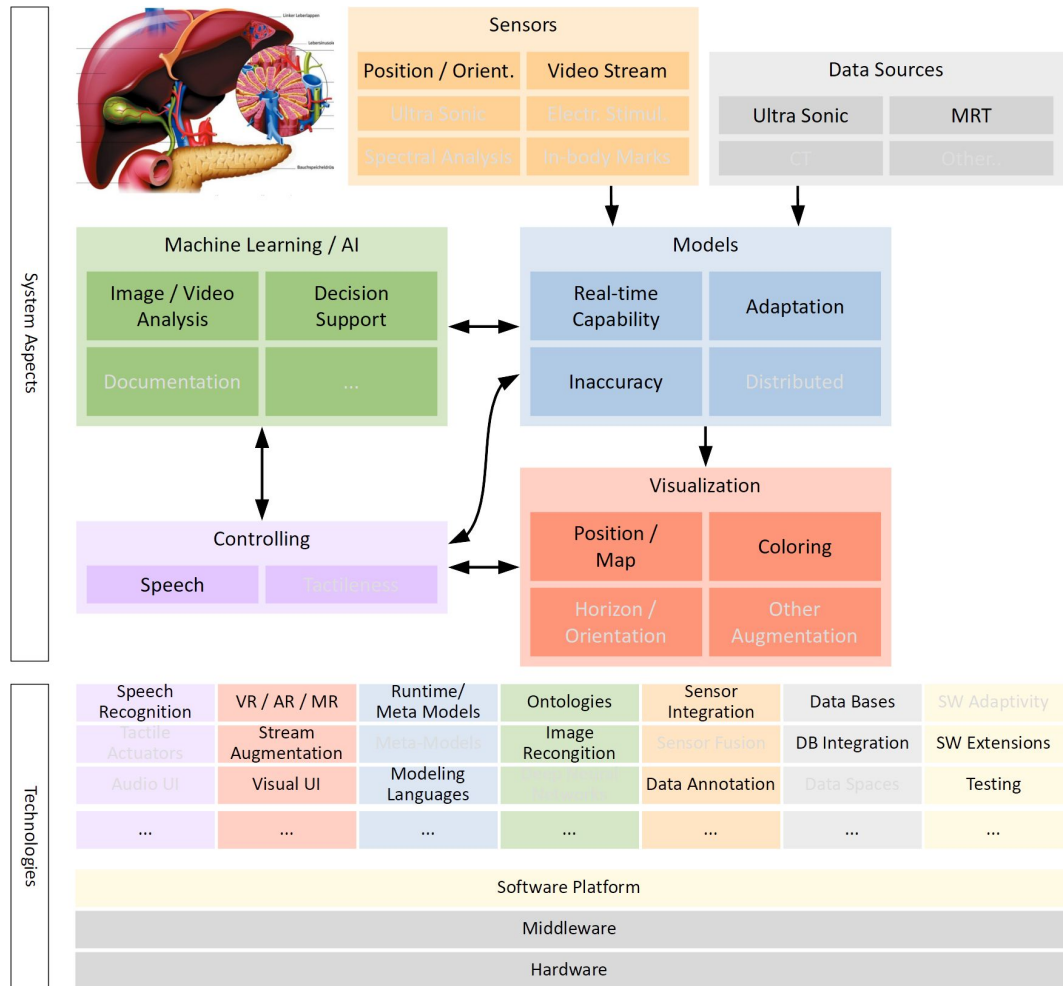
System Aspects

Linker Leberlappen

Leberläppchen

Bauchspeicheldrüse

Sensors

Position / Orient.

Video Stream

Ultra Sonic

Electr. Stimul.

Spectral Analysis

In-body Marks

Data Sources

Ultra Sonic

MRT

CT

Other..

Machine Learning / AI

Image / Video Analysis

Decision Support

Documentation

...

Models

Real-time Capability

Adaptation

Inaccuracy

Distributed

Controlling

Speech

Tactileness

Visualization

Position / Map

Coloring

Horizon / Orientation

Other Augmentation

Technologies

| | | | | | | |
|---|---|---|---|---|---|---|
| Speech Recognition | VR / AR / MR | Runtime/ Meta Models | Ontologies | Sensor Integration | Data Bases | SW Adaptivity |
| Tactile Actuators | Stream Augmentation | Meta-Models | Image Recognition | Sensor Fusion | DB Integration | SW Extensions |
| Audio UI | Visual UI | Modeling Languages | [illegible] | Data Annotation | Data Spaces | Testing |
| ... | ... | ... | ... | ... | ... | ... |

Software Platform

Middleware

Hardware